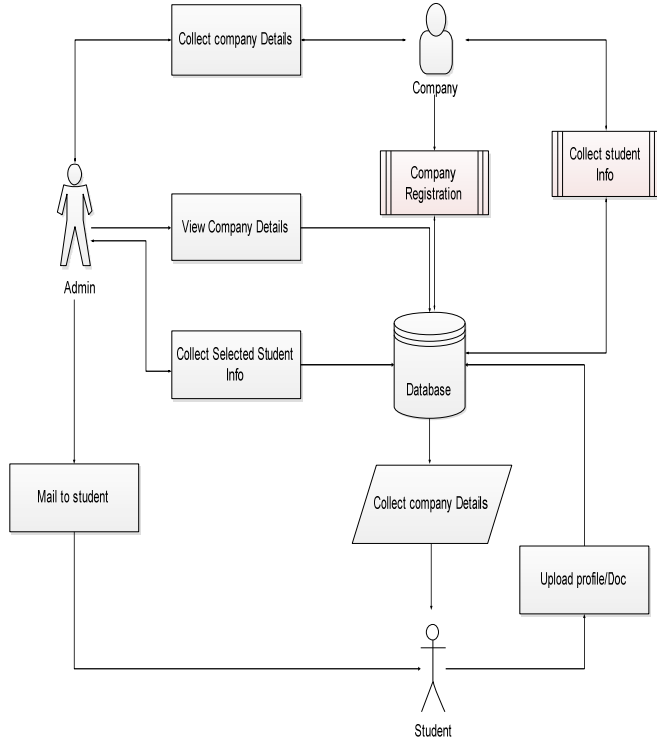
Collect company Details

Company

Company Registration

Collect student Info

Admin

View Company Details

Collect Selected Student Info

Database

Mail to student

Collect company Details

Upload profile/Doc

Student